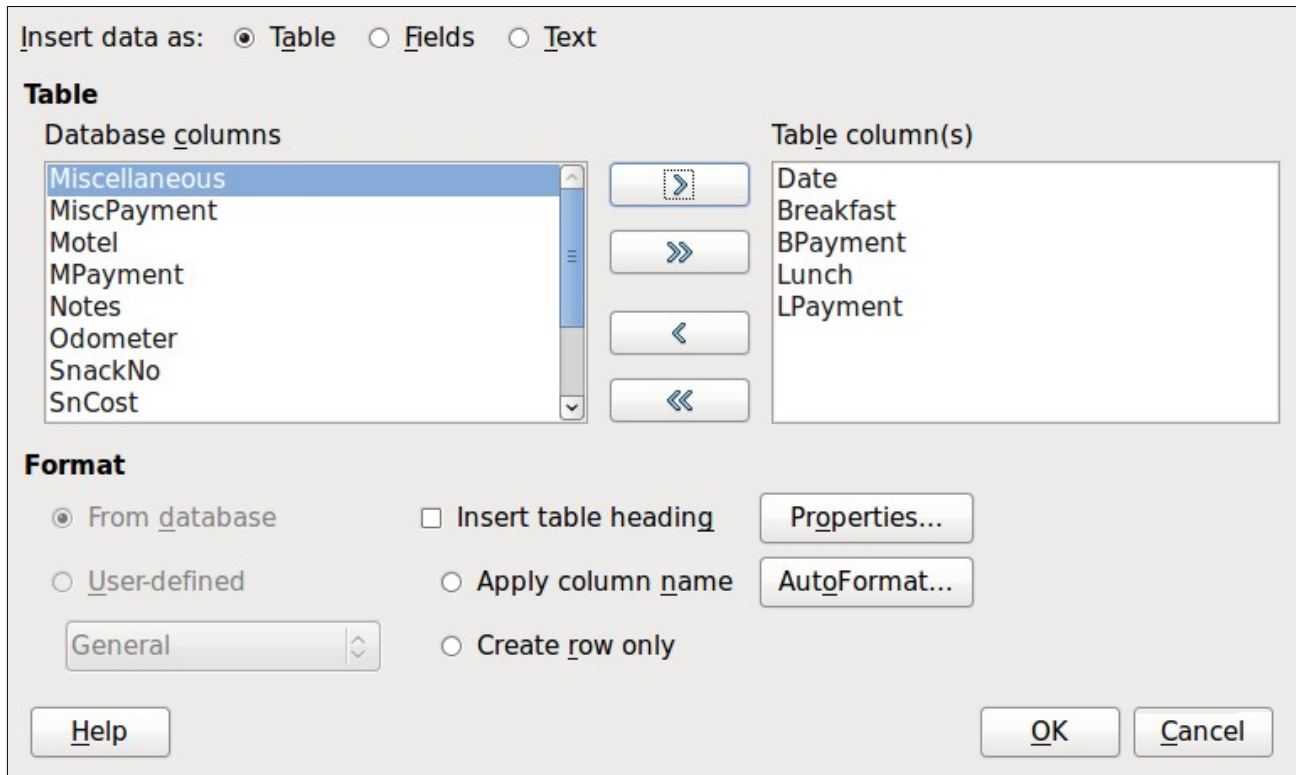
Insert data as: Table Fields Text

Table

Database columns

Miscellaneous
MiscPayment
Motel
MPayment
Notes
Odometer
SnackNo
SnCost

>
>>
<
<<

Table column(s)

Date
Breakfast
BPayment
Lunch
LPayment

Format

From database
User-defined
General

Insert table heading
Apply column name
Create row only

Properties...
AutoFormat...

Help

OK
Cancel